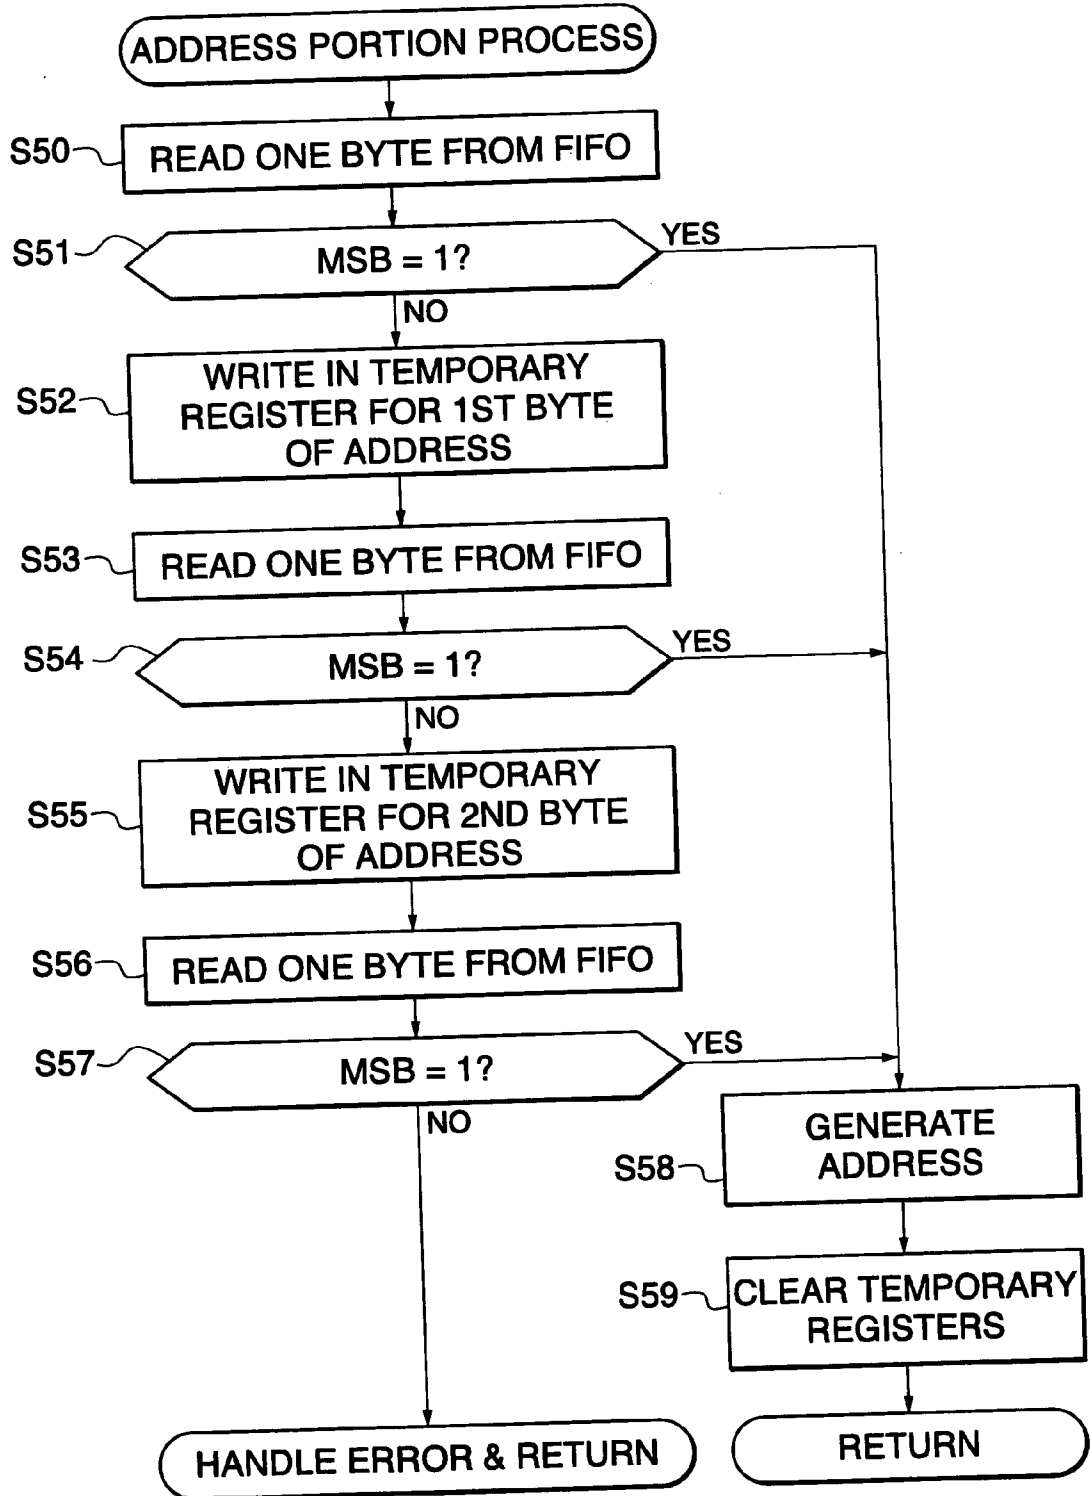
ADDRESS PORTION PROCESS

S50 READ ONE BYTE FROM FIFO

S51 MSB = 1?

YES

NO

S52 WRITE IN TEMPORARY REGISTER FOR 1ST BYTE OF ADDRESS

S53 READ ONE BYTE FROM FIFO

S54 MSB = 1?

YES

NO

S55 WRITE IN TEMPORARY REGISTER FOR 2ND BYTE OF ADDRESS

S56 READ ONE BYTE FROM FIFO

S57 MSB = 1?

YES

NO

S58 GENERATE ADDRESS

S59 CLEAR TEMPORARY REGISTERS

HANDLE ERROR & RETURN

RETURN